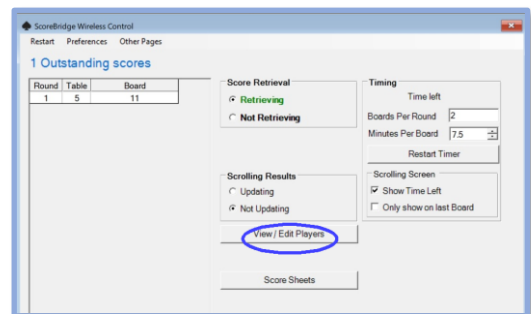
ScoreBridge Wireless Control

Restart Preferences Other Pages

1 Outstanding scores

| Round | Table | Board |
|---|---|---|
| 1 | 5 | 11 |

Score Retrieval
Retrieving
Not Retrieving

Timing
Time left
Boards Per Round 2
Minutes Per Board 7.5
Restart Timer

Scrolling Results
Updating
Not Updating

Scrolling Screen
Show Time Left
Only show on last Board

View / Edit Players

Score Sheets